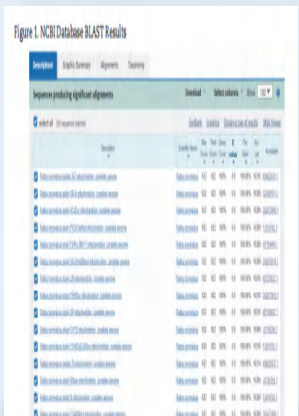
Figure 1. NCBI Database BLAST Results

Descriptions Graphic Summary Alignments Taxonomy

Sequences producing significant alignments

Download Select columns Show 100

select all 100 sequences selected

GenBank Graphics Distance tree of results MSA Viewer

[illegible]